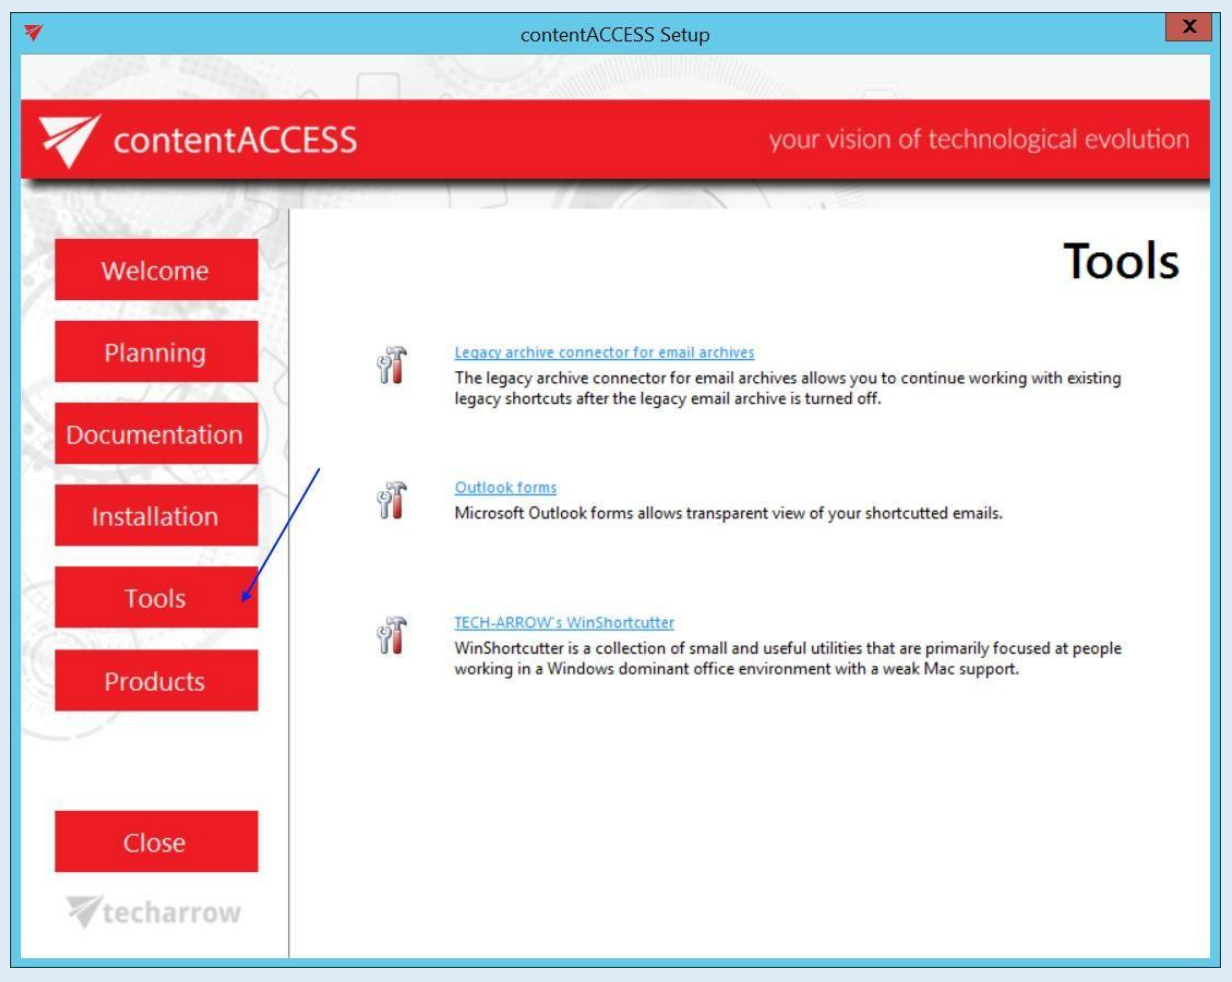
contentACCESS Setup

X

contentACCESS

your vision of technological evolution

Welcome

Planning

Documentation

Installation

Tools

Products

Close

techarrow

Tools

Legacy archive connector for email archives
The legacy archive connector for email archives allows you to continue working with existing legacy shortcuts after the legacy email archive is turned off.

Outlook forms
Microsoft Outlook forms allows transparent view of your shortcutted emails.

TECH-ARROW's WinShortcutter
WinShortcutter is a collection of small and useful utilities that are primarily focused at people working in a Windows dominant office environment with a weak Mac support.